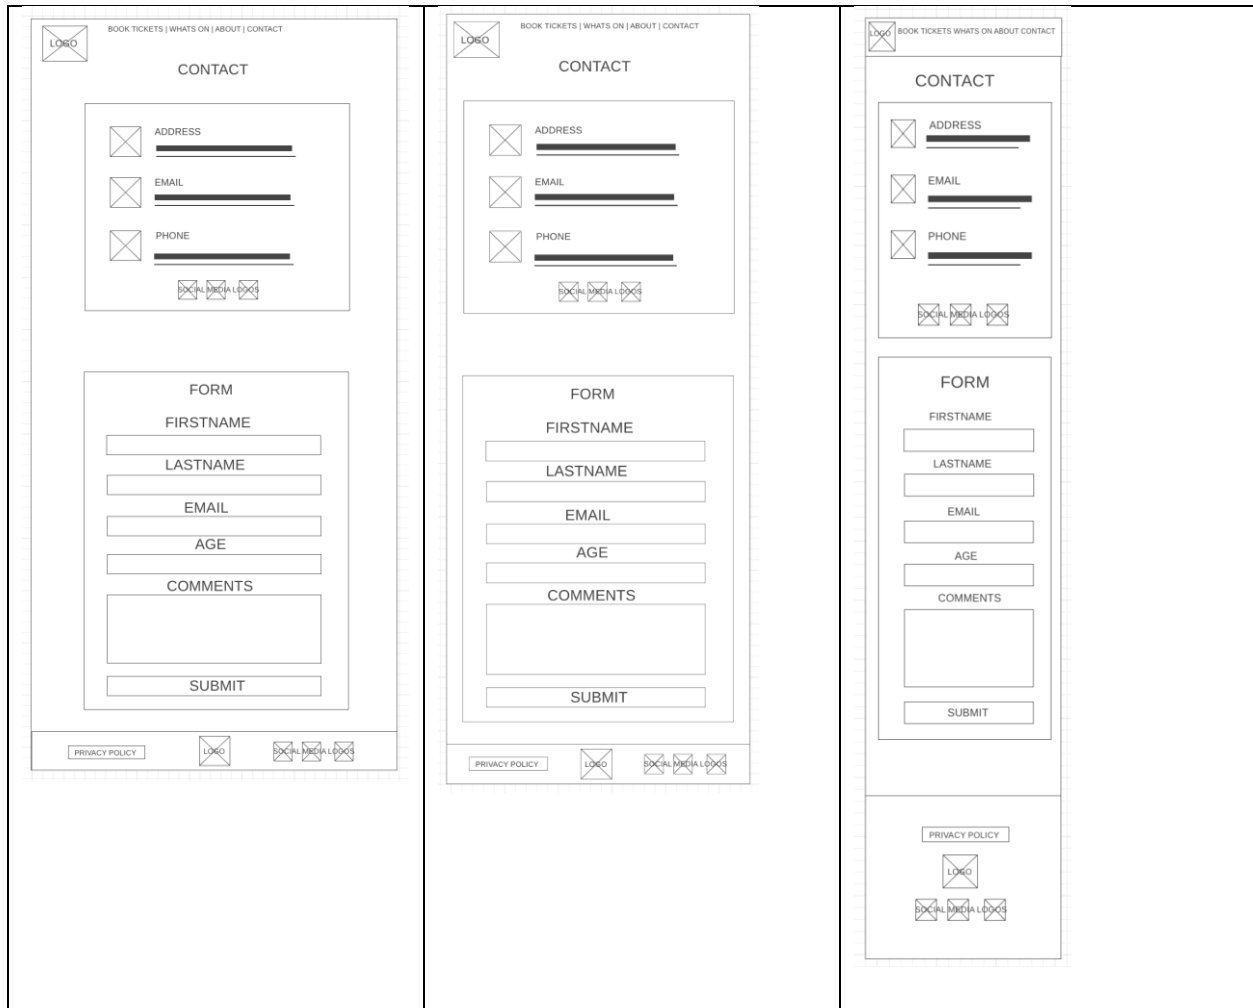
LOGO

BOOK TICKETS | WHATS ON | ABOUT | CONTACT

CONTACT

ADDRESS

EMAIL

PHONE

SOCIAL MEDIA LOGOS

FORM

FIRSTNAME

LASTNAME

EMAIL

AGE

COMMENTS

SUBMIT

PRIVACY POLICY

LOGO

SOCIAL MEDIA LOGOS

LOGO

BOOK TICKETS | WHATS ON | ABOUT | CONTACT

CONTACT

ADDRESS

EMAIL

PHONE

SOCIAL MEDIA LOGOS

FORM

FIRSTNAME

LASTNAME

EMAIL

AGE

COMMENTS

SUBMIT

PRIVACY POLICY

LOGO

SOCIAL MEDIA LOGOS

LOGO

BOOK TICKETS WHATS ON ABOUT CONTACT

CONTACT

ADDRESS

EMAIL

PHONE

SOCIAL MEDIA LOGOS

FORM

FIRSTNAME

LASTNAME

EMAIL

AGE

COMMENTS

SUBMIT

PRIVACY POLICY

LOGO

SOCIAL MEDIA LOGOS